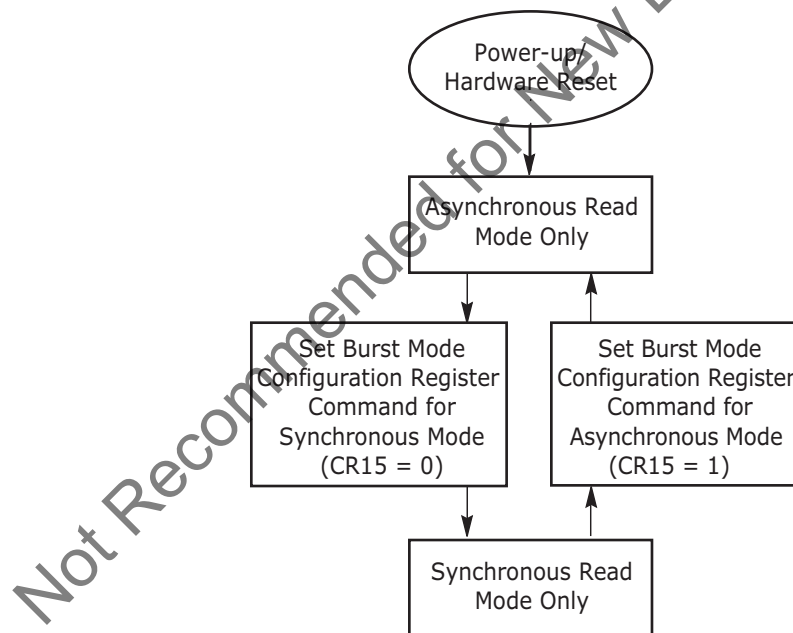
Power-up/
Hardware Reset

Asynchronous Read
Mode Only

Set Burst Mode
Configuration Register
Command for
Synchronous Mode
(CR15 = 0)

Set Burst Mode
Configuration Register
Command for
Asynchronous Mode
(CR15 = 1)

Synchronous Read
Mode Only

Not Recommended for New D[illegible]